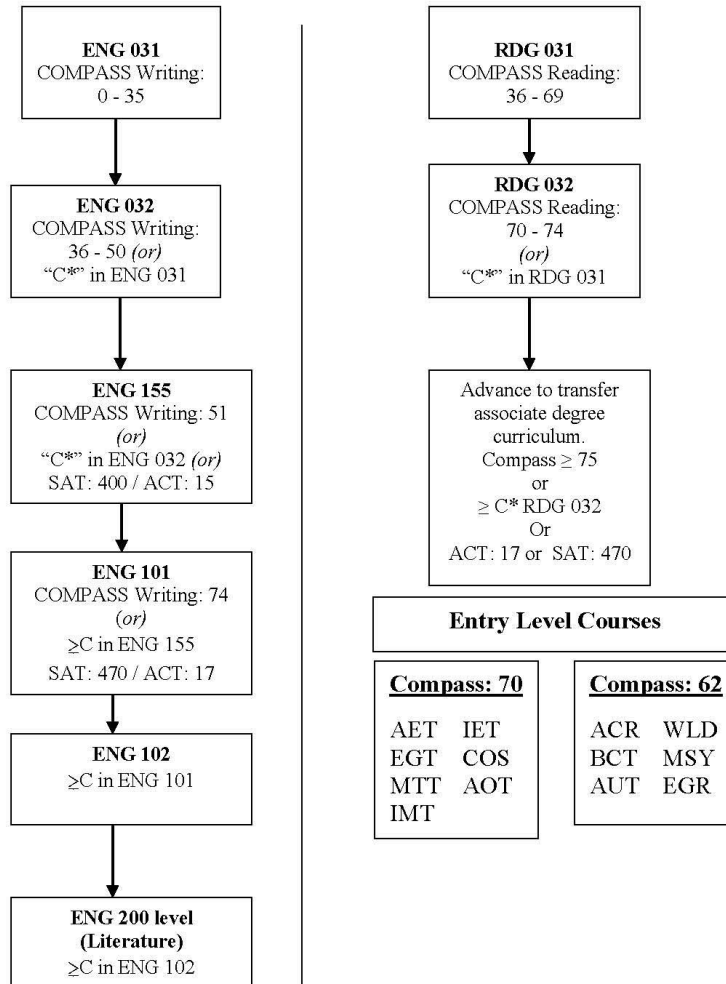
**ENG 031**
COMPASS Writing: 0 - 35

**ENG 032**
COMPASS Writing: 36 - 50 *(or)* "C*" in ENG 031

**ENG 155**
COMPASS Writing: 51 *(or)* "C*" in ENG 032 *(or)* SAT: 400 / ACT: 15

**ENG 101**
COMPASS Writing: 74 *(or)* $\geq$C in ENG 155
SAT: 470 / ACT: 17

**ENG 102**
$\geq$C in ENG 101

**ENG 200 level (Literature)**
$\geq$C in ENG 102

**RDG 031**
COMPASS Reading: 36 - 69

**RDG 032**
COMPASS Reading: 70 - 74 *(or)* "C*" in RDG 031

Advance to transfer associate degree curriculum.
Compass $\geq$ 75
or
$\geq$ C* RDG 032
Or
ACT: 17 or SAT: 470

**Entry Level Courses**

**Compass: 70**
AET IET
EGT COS
MTT AOT
IMT

**Compass: 62**
ACR WLD
BCT MSY
AUT EGR